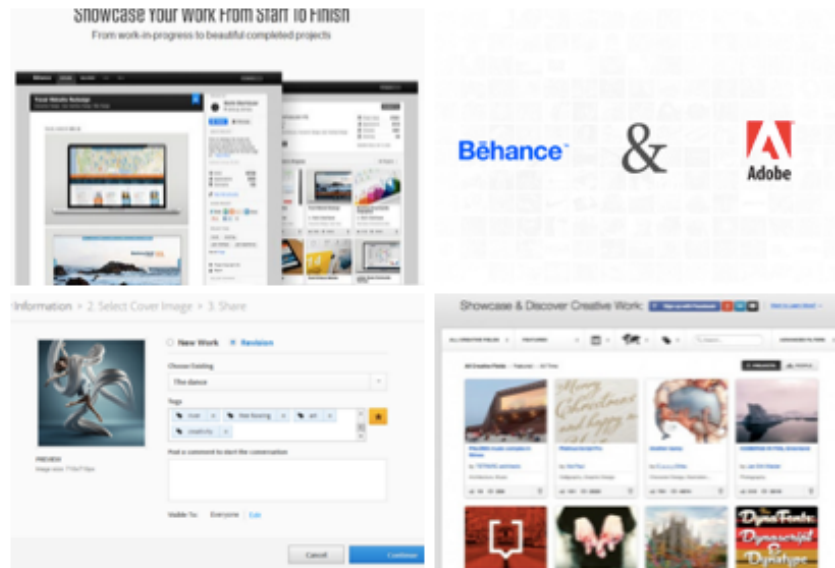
Showcase Your Work From Start To Finish

From work-in-progress to beautiful completed projects

Behance

&

Adobe

Information > 2. Select Cover Image > 3. Share

New Work Revision

Choose Existing

The dance

Tags

PREVIEW

Post a comment to start the conversation

Visible To: Everyone Edit

Cancel

Continue

Showcase & Discover Creative Work:

Merry Christmas and happy new

DynaFonts

Dynascript

Dynatype